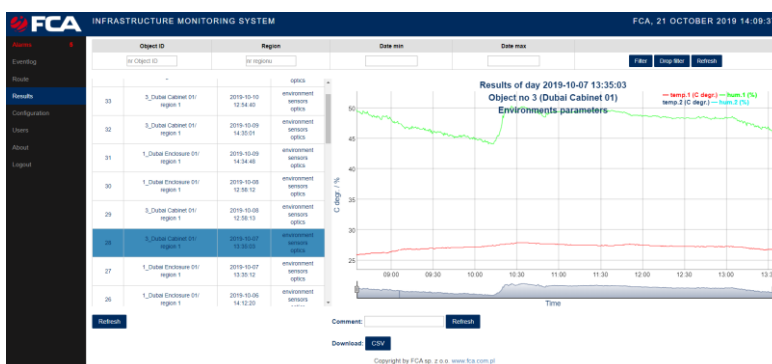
FCA INFRASTRUCTURE MONITORING SYSTEM

FCA, 21 OCTOBER 2019 14:09:3

Alarms 8
Eventlog
Route
Results
Configuration
Users
About
Logout

| Object ID | Region | Date min | Date max |
|---|---|---|---|
| w Object ID | w regionu | | |

Filter Drop filter Refresh

| | - | | optics |
|---|---|---|---|
| 33 | 3_Dubai Cabinet 01/ region 1 | 2019-10-10 12:54:40 | environment sensors optics |
| 32 | 3_Dubai Cabinet 01/ region 1 | 2019-10-09 14:35:01 | environment sensors optics |
| 31 | 1_Dubai Enclosure 01/ region 1 | 2019-10-09 14:34:48 | environment sensors optics |
| 30 | 1_Dubai Enclosure 01/ region 1 | 2019-10-08 12:58:12 | environment sensors optics |
| 29 | 3_Dubai Cabinet 01/ region 1 | 2019-10-08 12:58:13 | environment sensors optics |
| 28 | 3_Dubai Cabinet 01/ region 1 | 2019-10-07 13:35:03 | environment sensors optics |
| 27 | 1_Dubai Enclosure 01/ region 1 | 2019-10-07 13:35:12 | environment sensors optics |
| 26 | 1_Dubai Enclosure 01/ region 1 | 2019-10-06 14:12:20 | environment sensors |

Refresh

Results of day 2019-10-07 13:35:03
Object no 3 (Dubai Cabinet 01)
Environments parameters

temp.1 (C degr.) hum.1 (%)
temp.2 (C degr.) hum.2 (%)

C degr. / %

50
45
40
35
30
25

09:00 09:30 10:00 10:30 11:00 11:30 12:00 12:30 13:00 13:3

Time

Comment: Refresh

Download: CSV

Copyright by FCA sp. z o.o. www.fca.com.pl